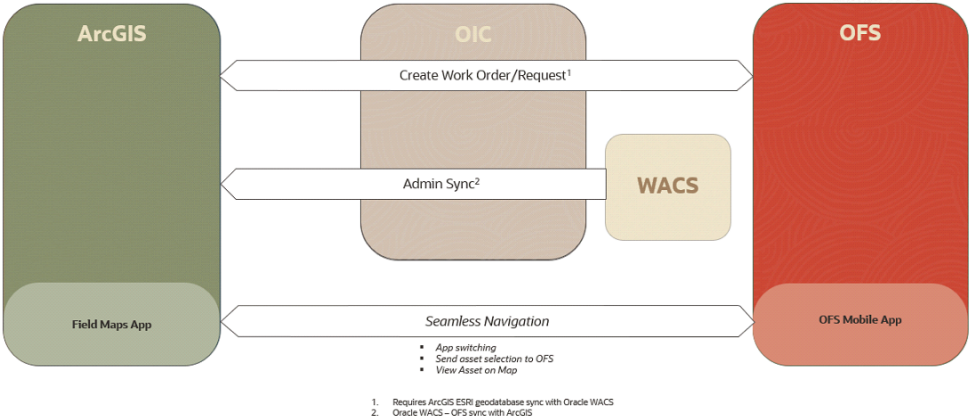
ArcGIS

OIC

OFS

Create Work Order/Request$^1$

Admin Sync$^2$

WACS

Field Maps App

Seamless Navigation

OFS Mobile App

- App switching
- Send asset selection to OFS
- View Asset on Map

1. Requires ArcGIS ESRI geodatabase sync with Oracle WACS
2. Oracle WACS – OFS sync with ArcGIS